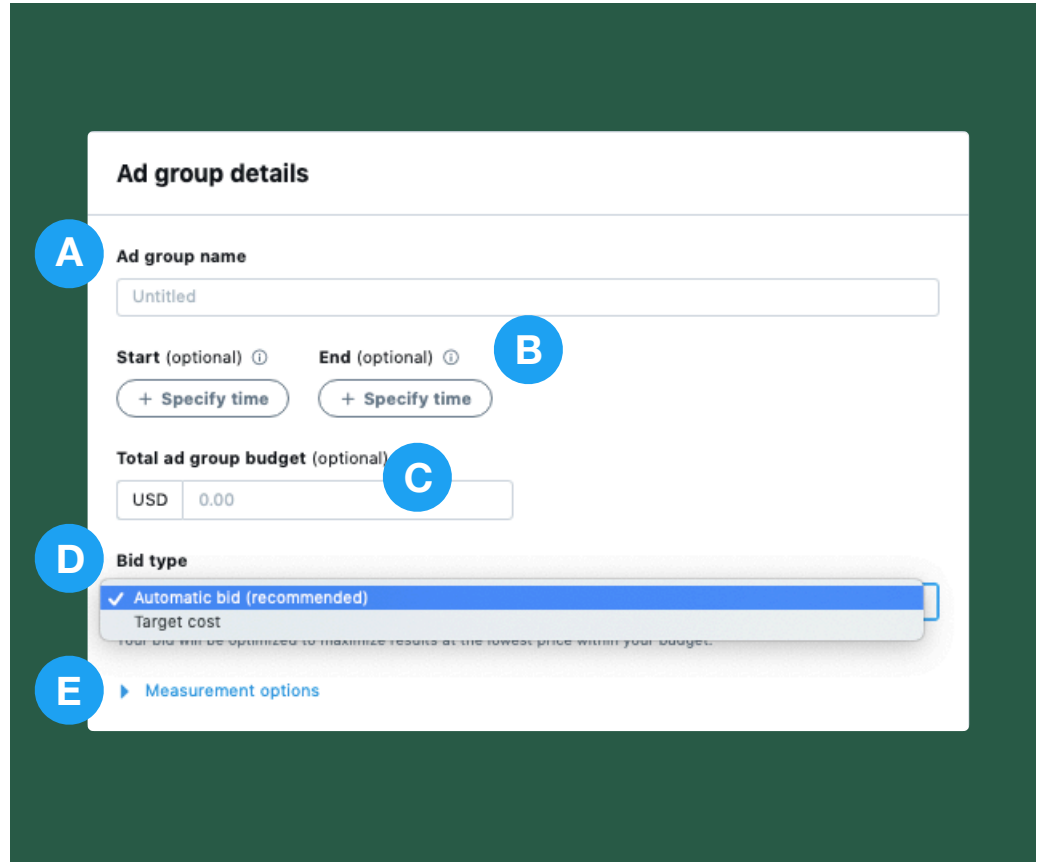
Ad group details

A

Ad group name

Untitled

Start (optional) ⓘ

End (optional) ⓘ

B

+ Specify time

+ Specify time

Total ad group budget (optional)

C

USD 0.00

D

Bid type

✓ Automatic bid (recommended)

Target cost

Your bid will be optimized to maximize results at the lowest price within your budget.

E

Measurement options